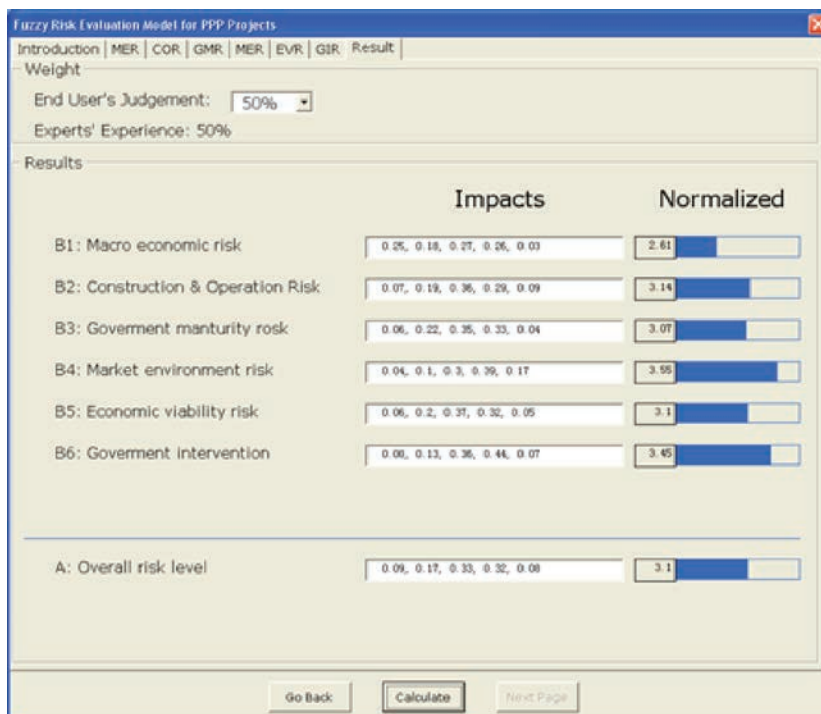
Fuzzy Risk Evaluation Model for PPP Projects

Introduction | MER | COR | GMR | MER | EVR | GIR | Result

Weight

End User's Judgement: 50%

Experts' Experience: 50%

Results

Impacts

Normalized

B1: Macro economic risk
0.25, 0.18, 0.27, 0.26, 0.03
2.61

B2: Construction & Operation Risk
0.07, 0.19, 0.36, 0.29, 0.09
3.14

B3: Goverment manturity rosk
0.06, 0.22, 0.35, 0.33, 0.04
3.07

B4: Market environment risk
0.04, 0.1, 0.3, 0.39, 0.17
3.55

B5: Economic viability risk
0.06, 0.2, 0.37, 0.32, 0.05
3.1

B6: Goverment intervention
0.00, 0.13, 0.36, 0.44, 0.07
3.45

A: Overall risk level
0.09, 0.17, 0.33, 0.32, 0.08
3.1

Go Back

Calculate

Next Page